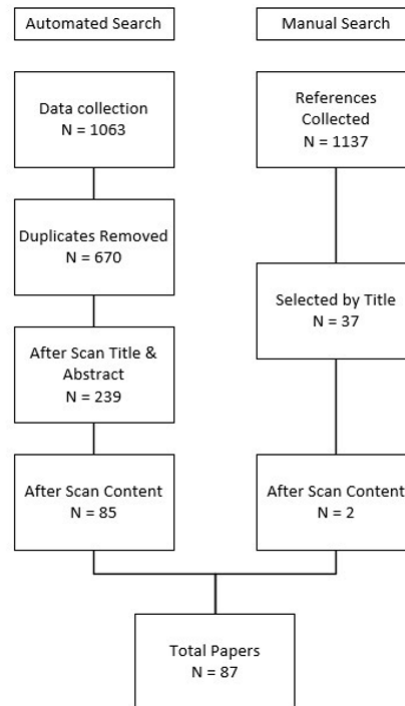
Automated Search

Manual Search

Data collection
N = 1063

References Collected
N = 1137

Duplicates Removed
N = 670

Selected by Title
N = 37

After Scan Title & Abstract
N = 239

After Scan Content
N = 85

After Scan Content
N = 2

Total Papers
N = 87